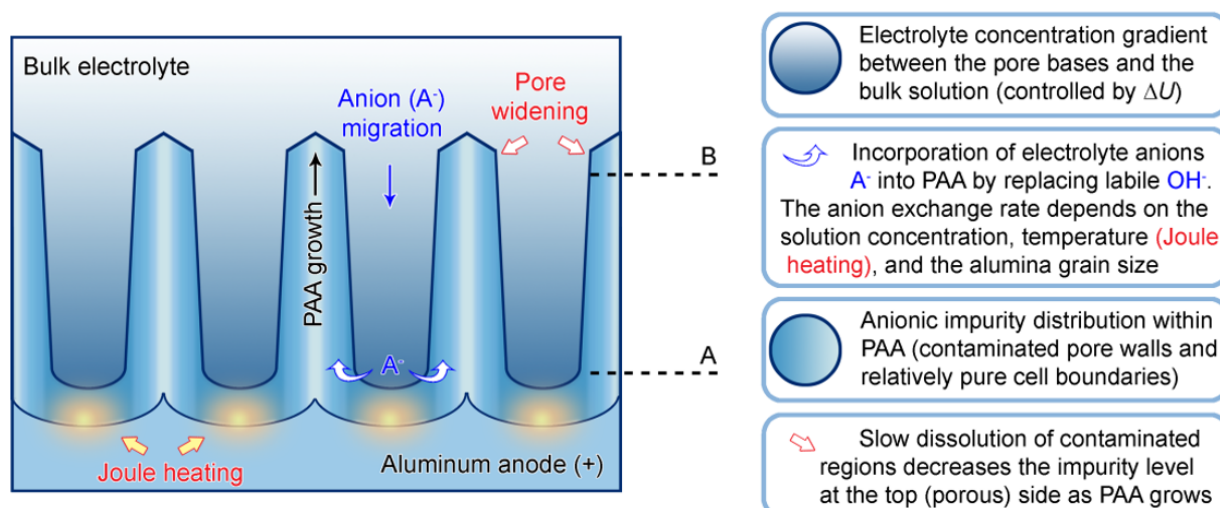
Bulk electrolyte

Anion (A$^-$) migration

Pore widening

PAA growth

A$^-$

Joule heating

Aluminum anode (+)

B

A

Electrolyte concentration gradient between the pore bases and the bulk solution (controlled by $\Delta U$)

Incorporation of electrolyte anions A$^-$ into PAA by replacing labile OH$^-$. The anion exchange rate depends on the solution concentration, temperature (Joule heating), and the alumina grain size

Anionic impurity distribution within PAA (contaminated pore walls and relatively pure cell boundaries)

Slow dissolution of contaminated regions decreases the impurity level at the top (porous) side as PAA grows